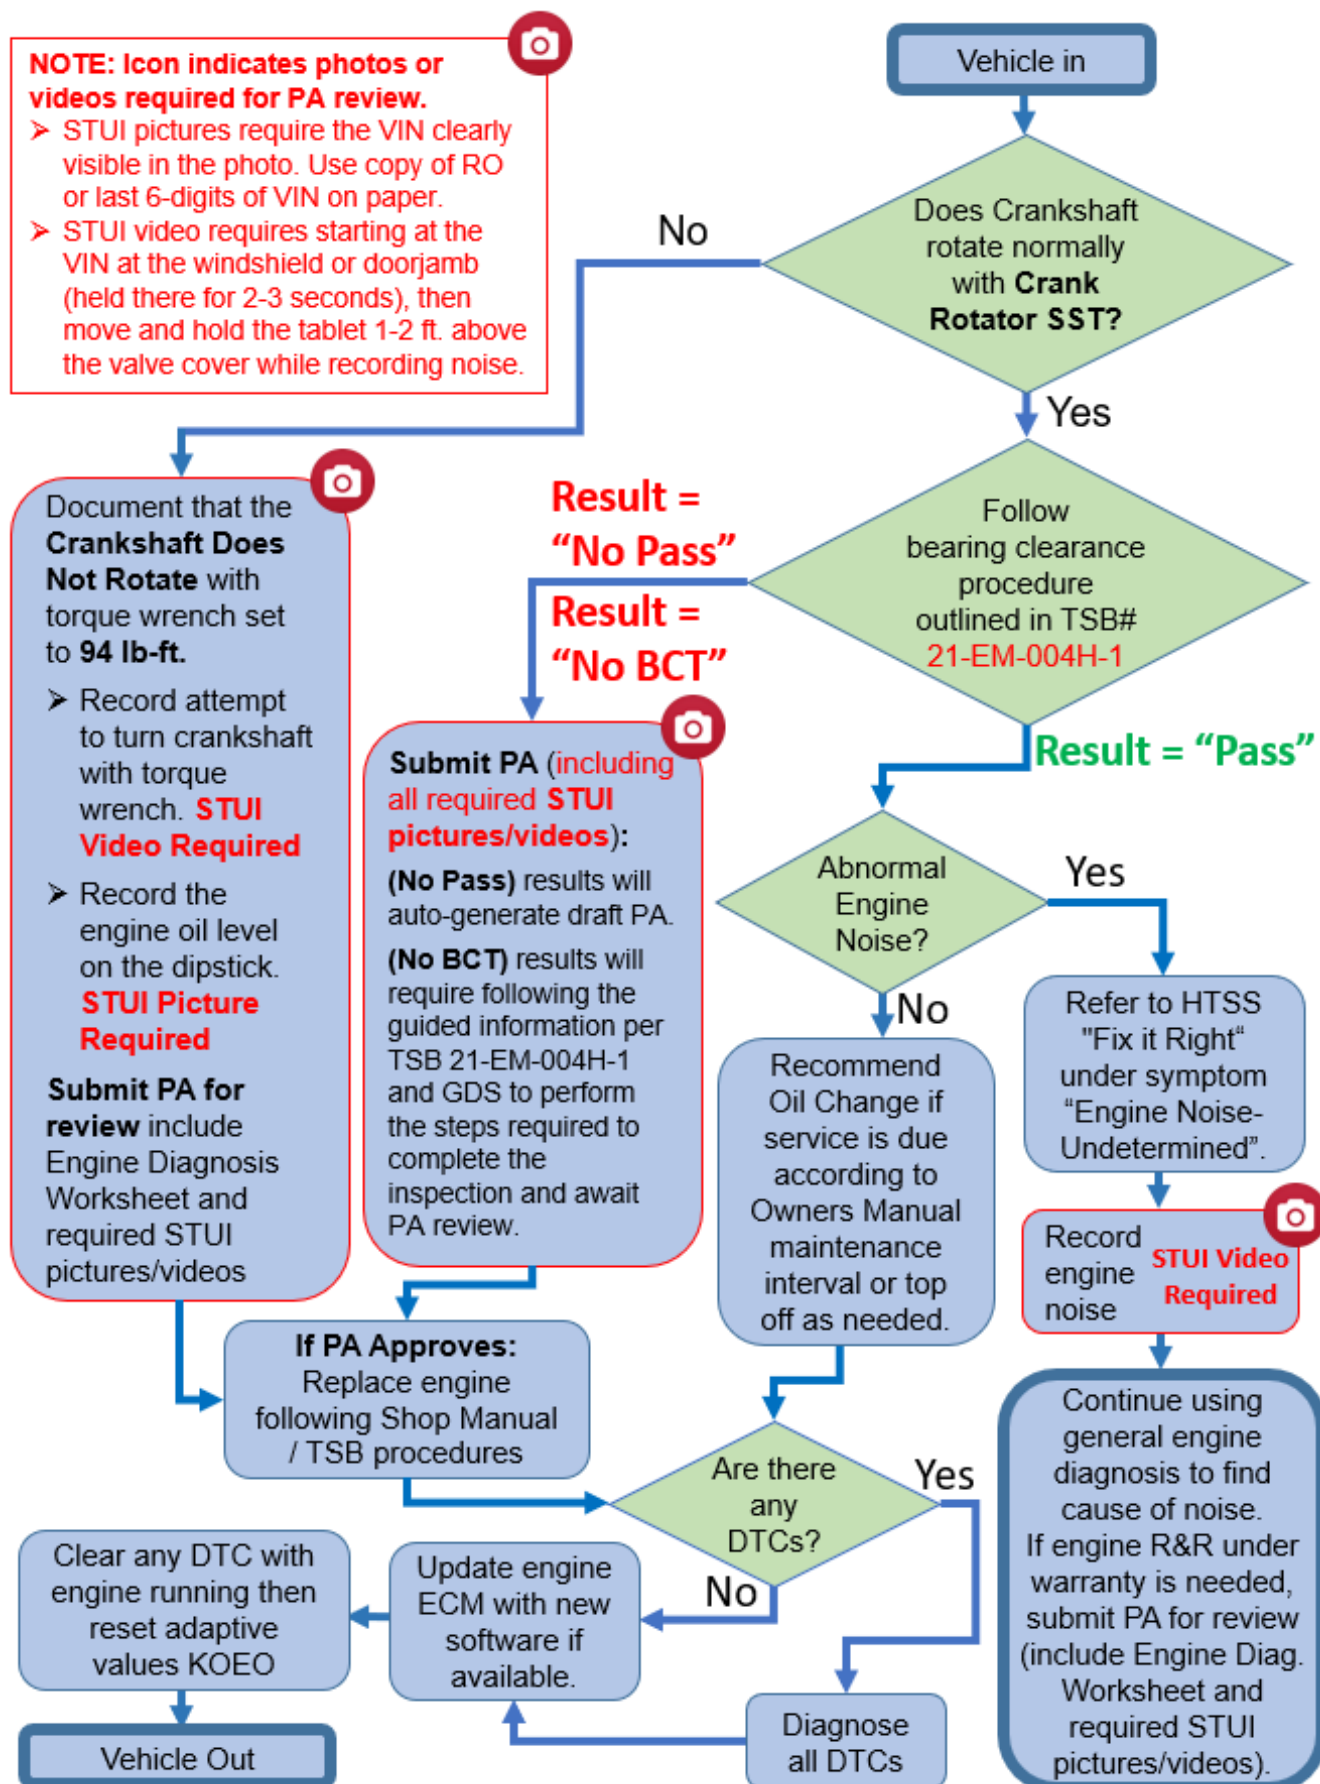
NOTE: Icon indicates photos or videos required for PA review.
➢ STUI pictures require the VIN clearly visible in the photo. Use copy of RO or last 6-digits of VIN on paper.
➢ STUI video requires starting at the VIN at the windshield or doorjamb (held there for 2-3 seconds), then move and hold the tablet 1-2 ft. above the valve cover while recording noise.

Vehicle in

Does Crankshaft rotate normally with Crank Rotator SST?

No

Yes

Document that the Crankshaft Does Not Rotate with torque wrench set to 94 lb-ft.
➢ Record attempt to turn crankshaft with torque wrench. STUI Video Required
➢ Record the engine oil level on the dipstick. STUI Picture Required
Submit PA for review include Engine Diagnosis Worksheet and required STUI pictures/videos

Result = "No Pass"

Result = "No BCT"

Follow bearing clearance procedure outlined in TSB# 21-EM-004H-1

Result = "Pass"

Submit PA (including all required STUI pictures/videos):
(No Pass) results will auto-generate draft PA.
(No BCT) results will require following the guided information per TSB 21-EM-004H-1 and GDS to perform the steps required to complete the inspection and await PA review.

Abnormal Engine Noise?

Yes

No

Refer to HTSS "Fix it Right" under symptom "Engine Noise-Undetermined".

Recommend Oil Change if service is due according to Owners Manual maintenance interval or top off as needed.

Record engine noise STUI Video Required

If PA Approves: Replace engine following Shop Manual / TSB procedures

Continue using general engine diagnosis to find cause of noise. If engine R&R under warranty is needed, submit PA for review (include Engine Diag. Worksheet and required STUI pictures/videos).

Are there any DTCs?

Yes

No

Clear any DTC with engine running then reset adaptive values KOEO

Update engine ECM with new software if available.

Diagnose all DTCs

Vehicle Out